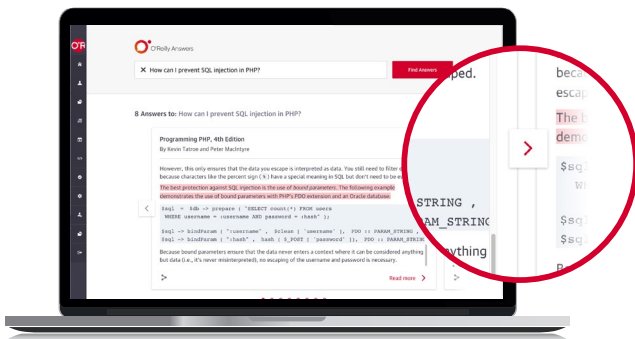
O'R

O'Reilly Answers

How can I prevent SQL injection in PHP?

Find Answers

8 Answers to: How can I prevent SQL injection in PHP?

Programming PHP, 4th Edition

By Kevin Tatroe and Peter MacIntyre

However, this only ensures that the data you escape is interpreted as data. You still need to filter d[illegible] because characters like the percent sign (%) have a special meaning in SQL but don't need to be e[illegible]

The best protection against SQL injection is the use of bound parameters. The following example demonstrates the use of bound parameters with PHP's PDO extension and an Oracle database.

$sql = $db -> prepare ( 'SELECT count(*) FROM users WHERE username = :username AND password = :hash' );

$sql -> bindParam ( ":username" , $clean [ 'username' ], PDO :: PARAM_STRING , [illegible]
$sql -> bindParam ( ":hash" , hash ( $_POST [ 'password' ]), PDO :: PARAM_STRING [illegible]

Because bound parameters ensure that the data never enters a context where it can be considered anything but data (i.e., it's never misinterpreted), no escaping of the username and password is necessary.

Read more

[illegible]ped.

STRING ,
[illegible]AM_STRING

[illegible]ything

beca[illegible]
escap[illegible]
The b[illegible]
demo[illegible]

$sq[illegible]
W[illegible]

$sq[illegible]
$sq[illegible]

B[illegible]